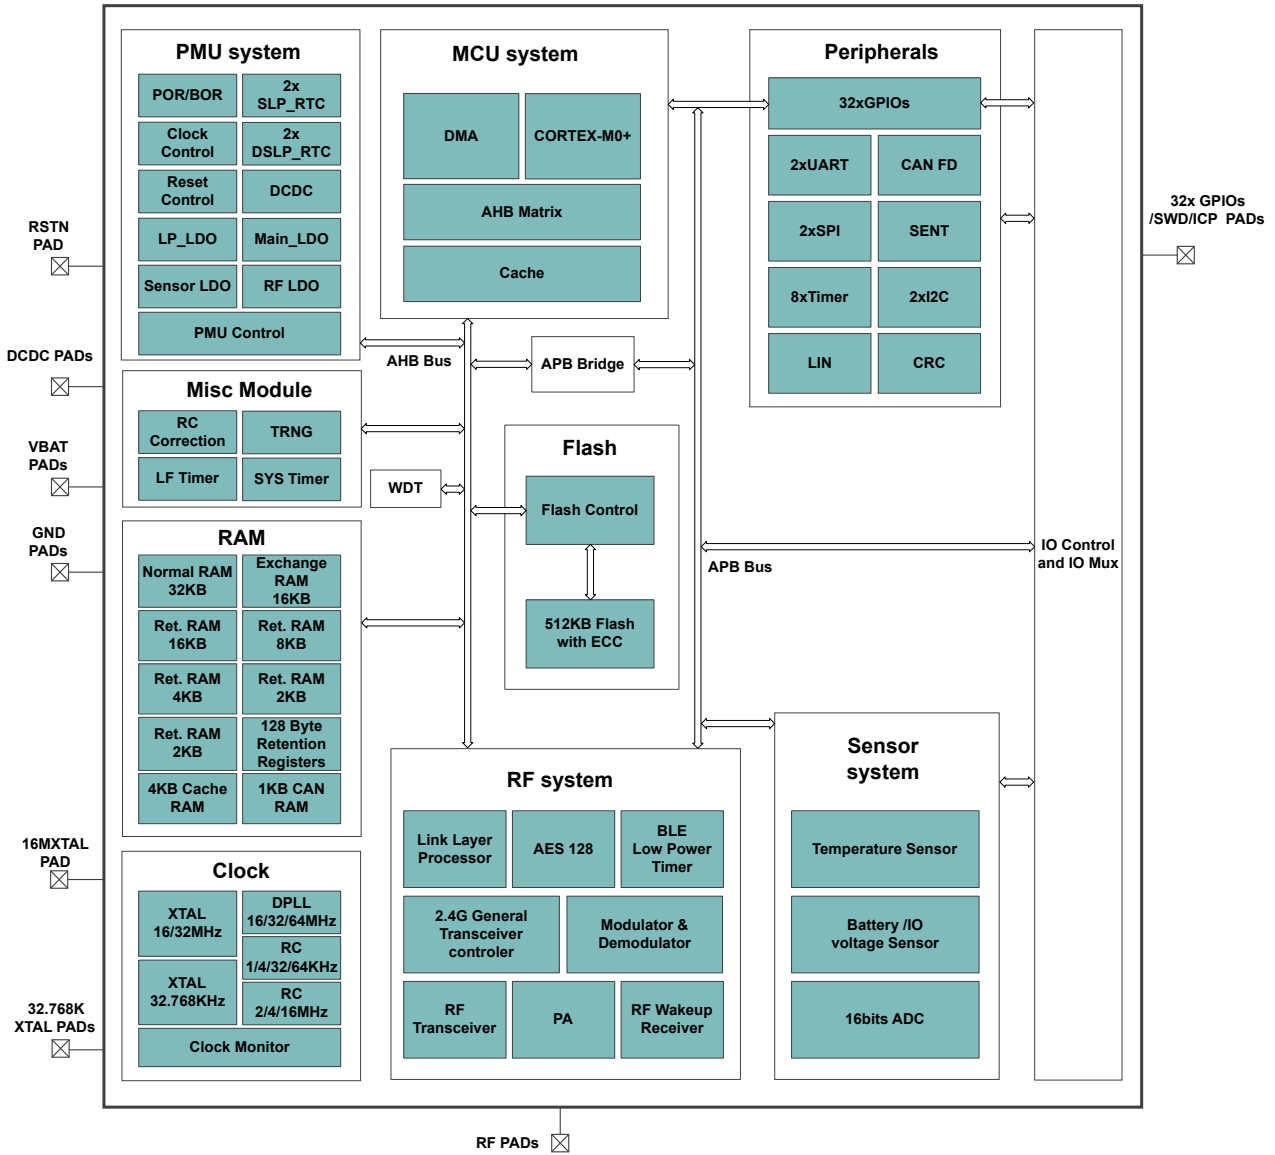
PMU system

POR/BOR
2x SLP_RTC
Clock Control
2x DSLP_RTC
Reset Control
DCDC
LP_LDO
Main_LDO
Sensor LDO
RF LDO
PMU Control

MCU system

DMA
CORTEX-M0+
AHB Matrix
Cache

Peripherals

32xGPIOs
2xUART
CAN FD
2xSPI
SENT
8xTimer
2xI2C
LIN
CRC

32x GPIOs /SWD/ICP PADs

RSTN PAD

DCDC PADs

AHB Bus

APB Bridge

Misc Module

RC Correction
TRNG
LF Timer
SYS Timer

WDT

VBAT PADs

Flash

Flash Control
512KB Flash with ECC

GND PADs

RAM

Normal RAM 32KB
Exchange RAM 16KB
Ret. RAM 16KB
Ret. RAM 8KB
Ret. RAM 4KB
Ret. RAM 2KB
Ret. RAM 2KB
128 Byte Retention Registers
4KB Cache RAM
1KB CAN RAM

IO Control and IO Mux

APB Bus

Sensor system

Temperature Sensor
Battery /IO voltage Sensor
16bits ADC

RF system

Link Layer Processor
AES 128
BLE Low Power Timer
2.4G General Transceiver controler
Modulator & Demodulator
RF Transceiver
PA
RF Wakeup Receiver

16MXTAL PAD

Clock

XTAL 16/32MHz
DPLL 16/32/64MHz
RC 1/4/32/64KHz
XTAL 32.768KHz
RC 2/4/16MHz
Clock Monitor

32.768K XTAL PADs

RF PADs